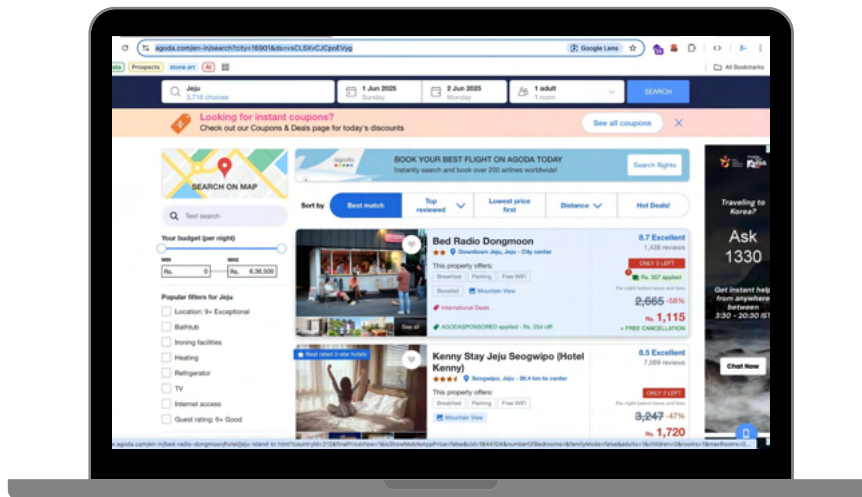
agoda.com/en-in/search?city=16901&ds=vsCL5XvCJCpoEVyg

Google Lens

All Bookmarks

Prospects store art AI

Jeju
3,716 choices

1 Jun 2025
Sunday

2 Jun 2025
Monday

1 adult
1 room

SEARCH

Looking for instant coupons?
Check out our Coupons & Deals page for today's discounts

See all coupons

SEARCH ON MAP

BOOK YOUR BEST FLIGHT ON AGODA TODAY
Instantly search and book over 200 airlines worldwide!

Search flights

Sort by Best match Top reviewed Lowest price first Distance Hot Deals!

Text search

Your budget (per night)

MIN Rs. 0
MAX Rs. 6,36,500

Popular filters for Jeju

Location: 9+ Exceptional
Bathtub
Ironing facilities
Heating
Refrigerator
TV
Internet access
Guest rating: 6+ Good

Bed Radio Dongmoon
Downtown Jeju, Jeju - City center
This property offers:
Breakfast Parking Free WiFi
Boosted Mountain View
International Deals
AGODASPONSORED applied - Rs. 254 off
See all

8.7 Excellent
1,438 reviews
ONLY 3 LEFT
Rs. 307 applied
Per night before taxes and fees
2,665 -58%
Rs. 1,115
+ FREE CANCELLATION

Best rated 3-star hotels

Kenny Stay Jeju Seogwipo (Hotel Kenny)
Seogwipo, Jeju - 36.4 km to center
This property offers:
Breakfast Parking Free WiFi
Mountain View

8.5 Excellent
7,069 reviews
ONLY 2 LEFT
Per night before taxes and fees
3,247 -47%
Rs. 1,720

Traveling to Korea?
Ask 1330
Get instant help from anywhere between 3:30 - 20:30 IST
Chat Now

agoda.com/en-in/bed-radio-dongmoon/hotel/jeju-island-kr.html?countryId=212&finalPriceView=1&isShowMobileAppPrice=false&cid=1844104&numberOfBedrooms=&familyMode=false&adults=1&children=0&rooms=1&maxRooms=0